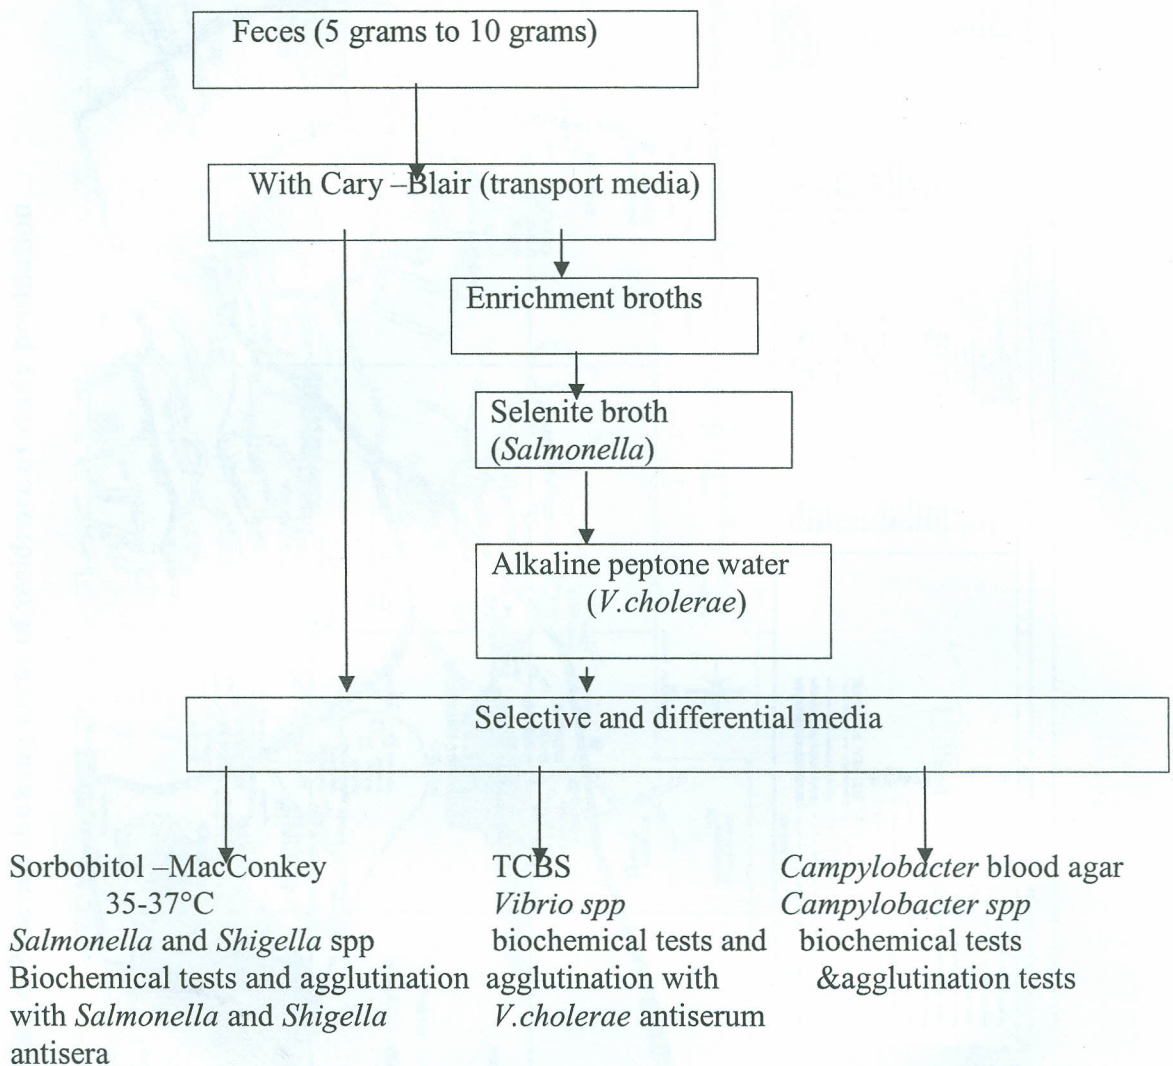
Feces (5 grams to 10 grams)

With Cary –Blair (transport media)

Enrichment broths

Selenite broth (Salmonella)

Alkaline peptone water (V.cholerae)

Selective and differential media

Sorbobitol –MacConkey 35-37°C Salmonella and Shigella spp Biochemical tests and agglutination with Salmonella and Shigella antisera

TCBS Vibrio spp biochemical tests and agglutination with V.cholerae antiserum

Campylobacter blood agar Campylobacter spp biochemical tests &agglutination tests